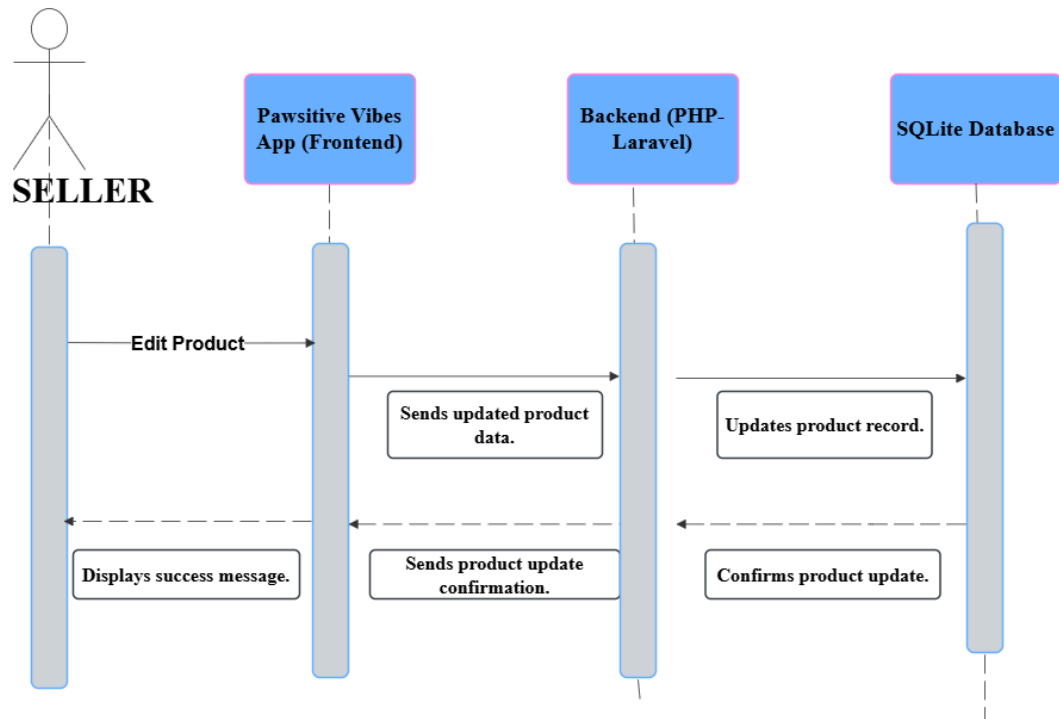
SELLER

Pawsitive Vibes App (Frontend)

Backend (PHP-Laravel)

SQLite Database

Edit Product

Sends updated product data.

Updates product record.

Displays success message.

Sends product update confirmation.

Confirms product update.